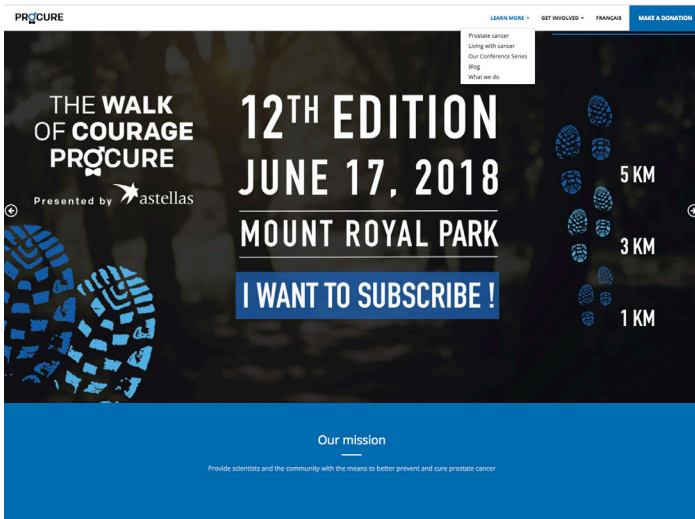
PROCURE

LEARN MORE
GET INVOLVED
FRANÇAIS
MAKE A DONATION

Prostate cancer
Living with cancer
Our Conference Series
Blog
What we do

THE WALK OF COURAGE PROCURE

Presented by astellas

12TH EDITION
JUNE 17, 2018
MOUNT ROYAL PARK

I WANT TO SUBSCRIBE !

5 KM
3 KM
1 KM

Our mission

Provide scientists and the community with the means to better prevent and cure prostate cancer